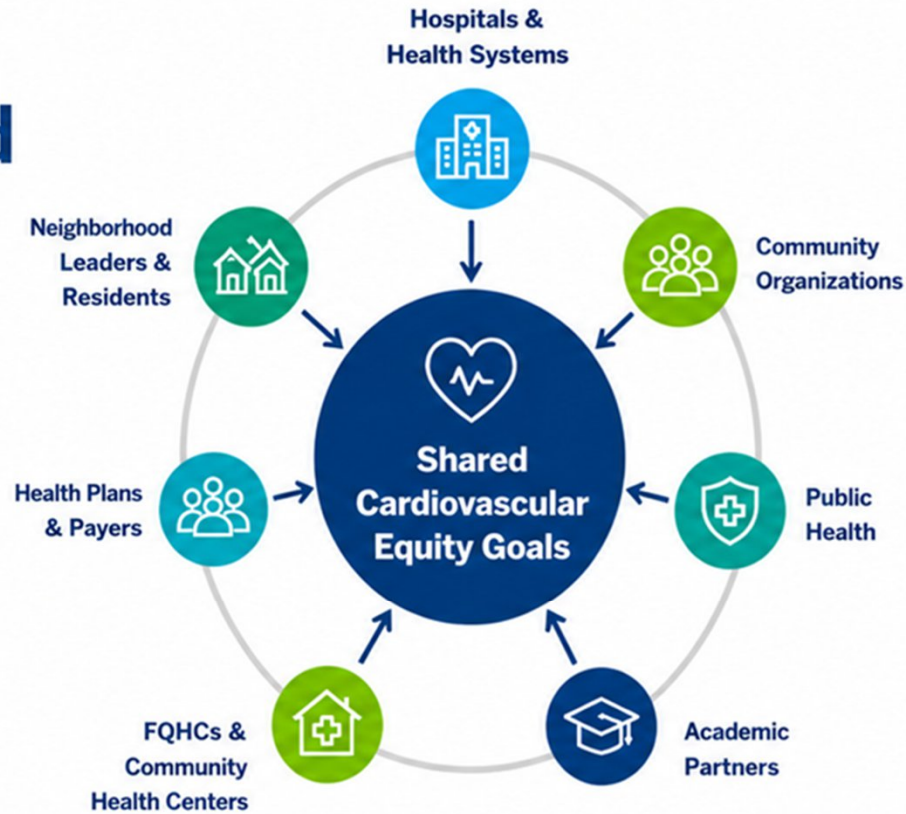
Hospitals & Health Systems

Neighborhood Leaders & Residents

Community Organizations

Shared Cardiovascular Equity Goals

Health Plans & Payers

Public Health

FQHCs & Community Health Centers

Academic Partners